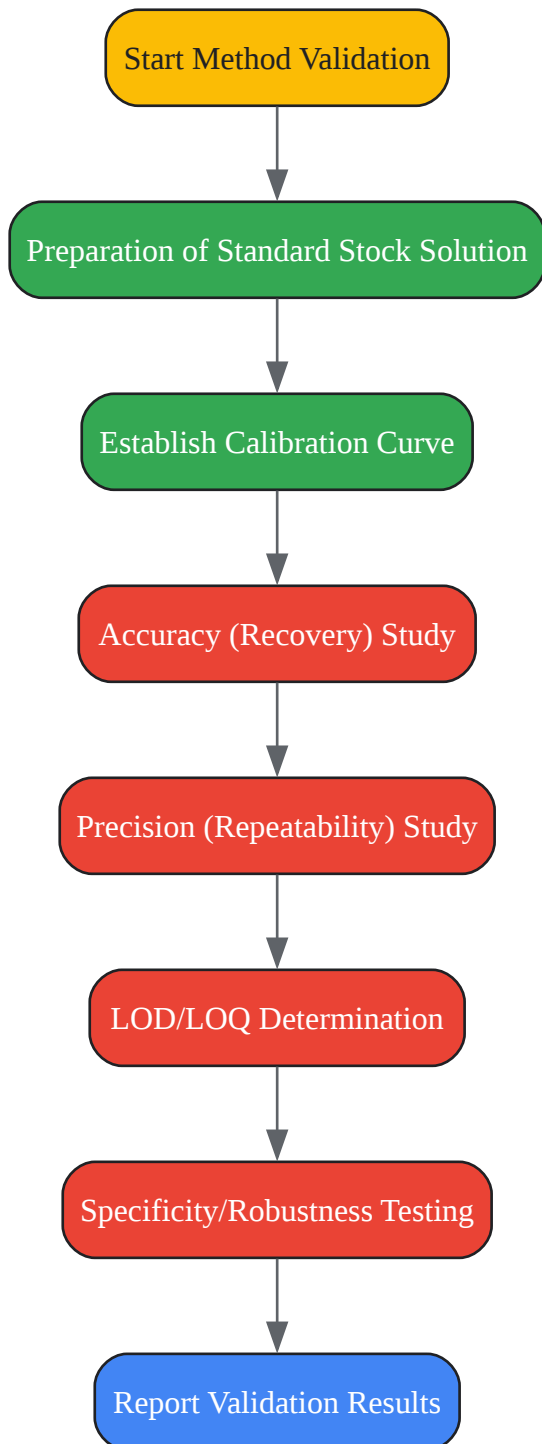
Start Method Validation

Preparation of Standard Stock Solution

Establish Calibration Curve

Accuracy (Recovery) Study

Precision (Repeatability) Study

LOD/LOQ Determination

Specificity/Robustness Testing

Report Validation Results